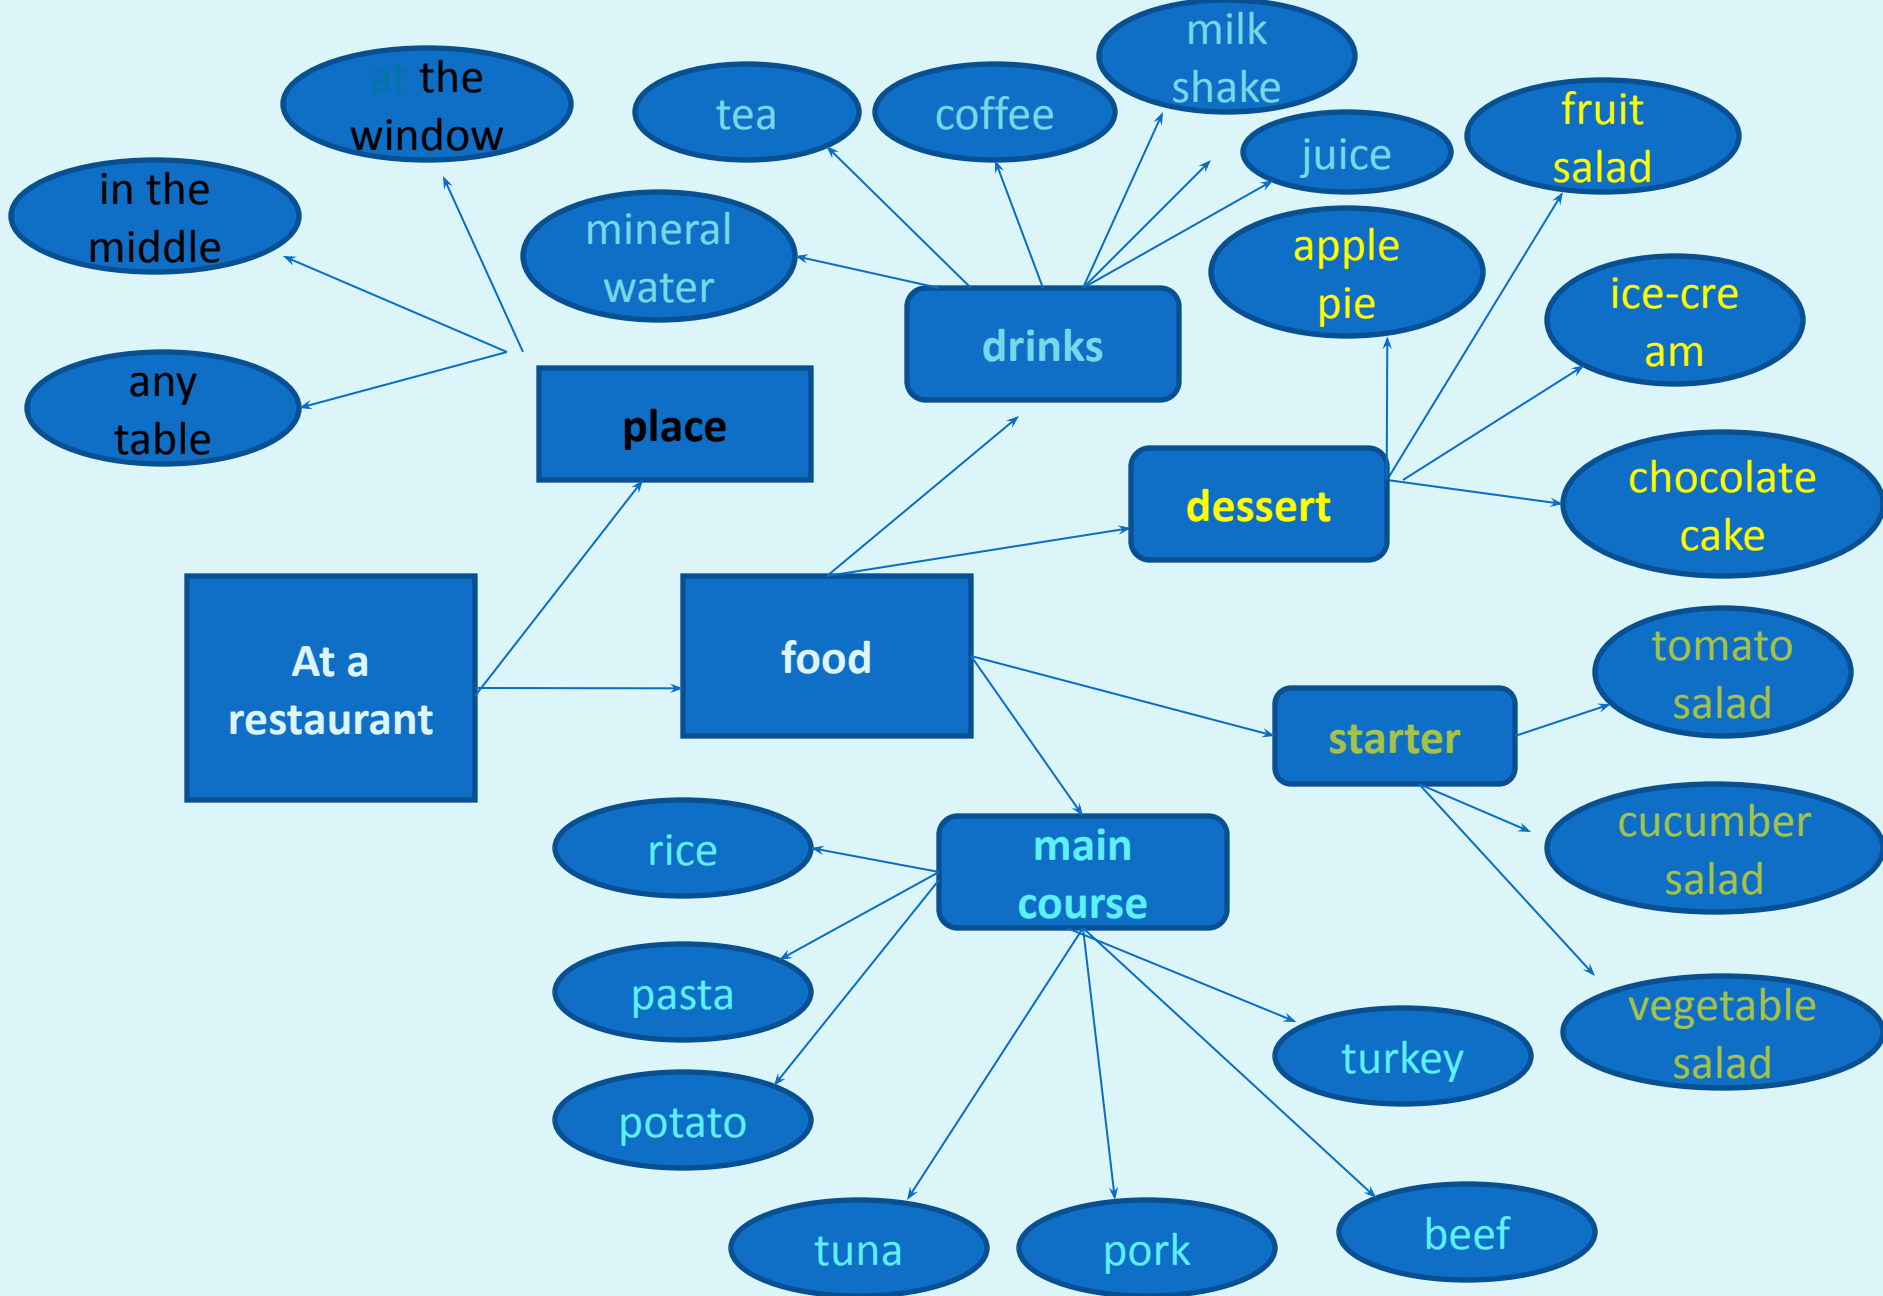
At a restaurant

place

at the window

in the middle

any table

food

drinks

tea

coffee

milk shake

juice

mineral water

dessert

fruit salad

apple pie

ice-cre am

chocolate cake

starter

tomato salad

cucumber salad

vegetable salad

main course

rice

pasta

potato

tuna

pork

beef

turkey